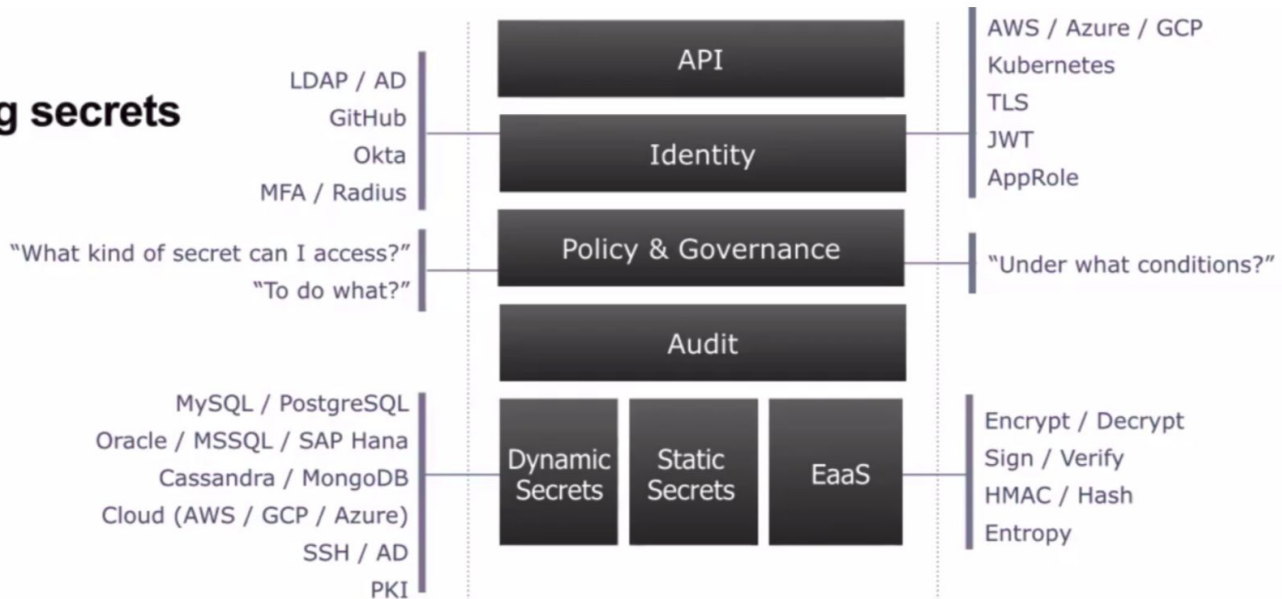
g secrets

LDAP / AD
GitHub
Okta
MFA / Radius

API

Identity

AWS / Azure / GCP
Kubernetes
TLS
JWT
AppRole

"What kind of secret can I access?"
"To do what?"

Policy & Governance

"Under what conditions?"

Audit

MySQL / PostgreSQL
Oracle / MSSQL / SAP Hana
Cassandra / MongoDB
Cloud (AWS / GCP / Azure)
SSH / AD
PKI

Dynamic Secrets

Static Secrets

EaaS

Encrypt / Decrypt
Sign / Verify
HMAC / Hash
Entropy